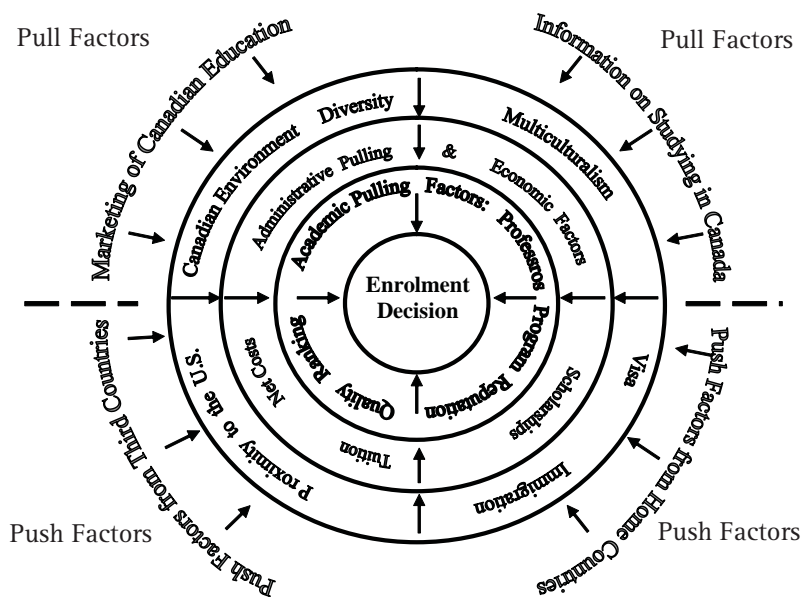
Pull Factors

Marketing of Canadian Education

Information on Studying in Canada

Pull Factors

Canadian Environment

Diversity

Multiculturalism

Administrative Pulling & Economic Factors

Academic Pulling Factors: Professros

Enrolment Decision

Program Reputation

Quality Ranking

Net Costs

Tuition

Scholarships

Visa

Immigration

P roximity to the U.S.

Push Factors from Third Countries

Push Factors from Home Countries

Push Factors

Push Factors